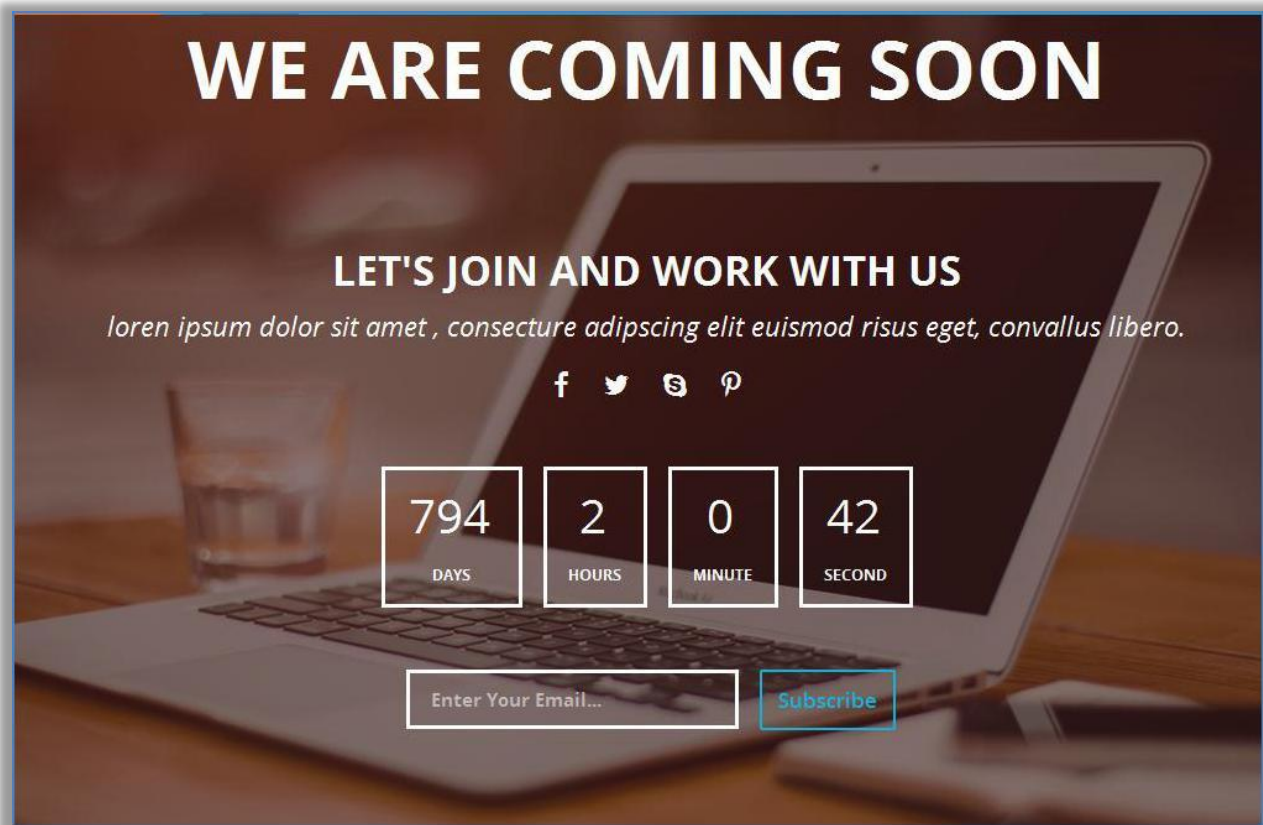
WE ARE COMING SOON

LET'S JOIN AND WORK WITH US

loren ipsum dolor sit amet , consecture adipscing elit euismod risus eget, convallus libero.

| 794 | 2 | 0 | 42 |
|---|---|---|---|
| DAYS | HOURS | MINUTE | SECOND |

Enter Your Email...

Subscribe